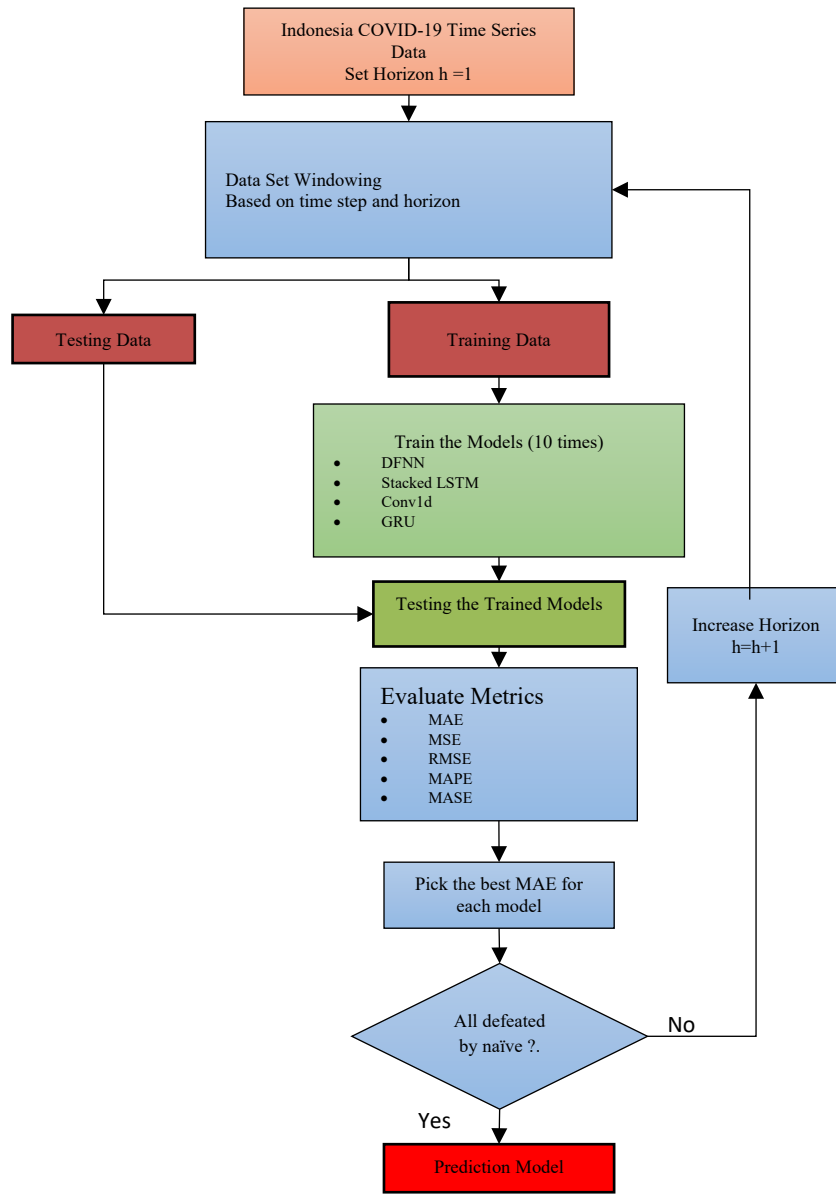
Indonesia COVID-19 Time Series Data
Set Horizon h =1

Data Set Windowing
Based on time step and horizon

Testing Data

Training Data

Train the Models (10 times)
- DFNN
- Stacked LSTM
- Conv1d
- GRU

Testing the Trained Models

Increase Horizon
h=h+1

Evaluate Metrics
- MAE
- MSE
- RMSE
- MAPE
- MASE

Pick the best MAE for each model

All defeated by naïve ?.

No

Yes

Prediction Model